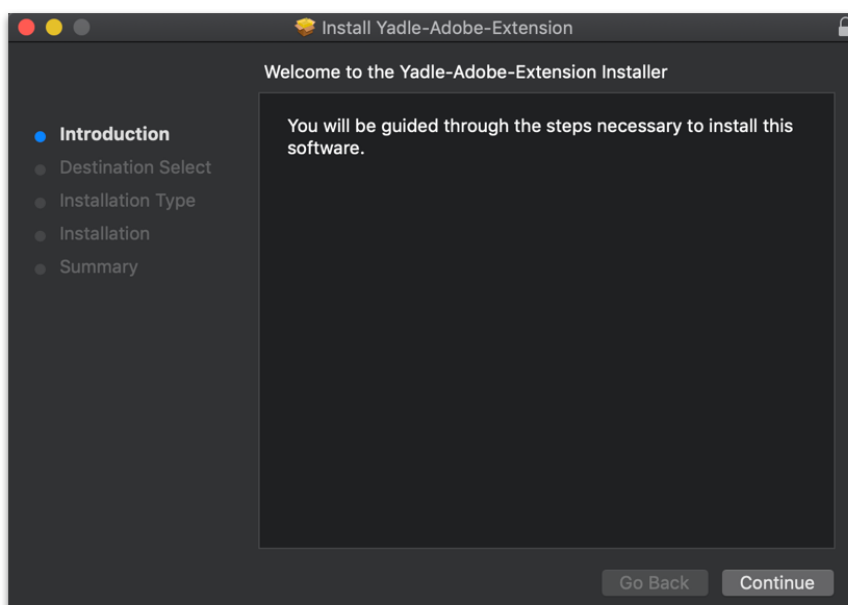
Install Yadle-Adobe-Extension

Welcome to the Yadle-Adobe-Extension Installer

Introduction
Destination Select
Installation Type
Installation
Summary

You will be guided through the steps necessary to install this software.

Go Back
Continue